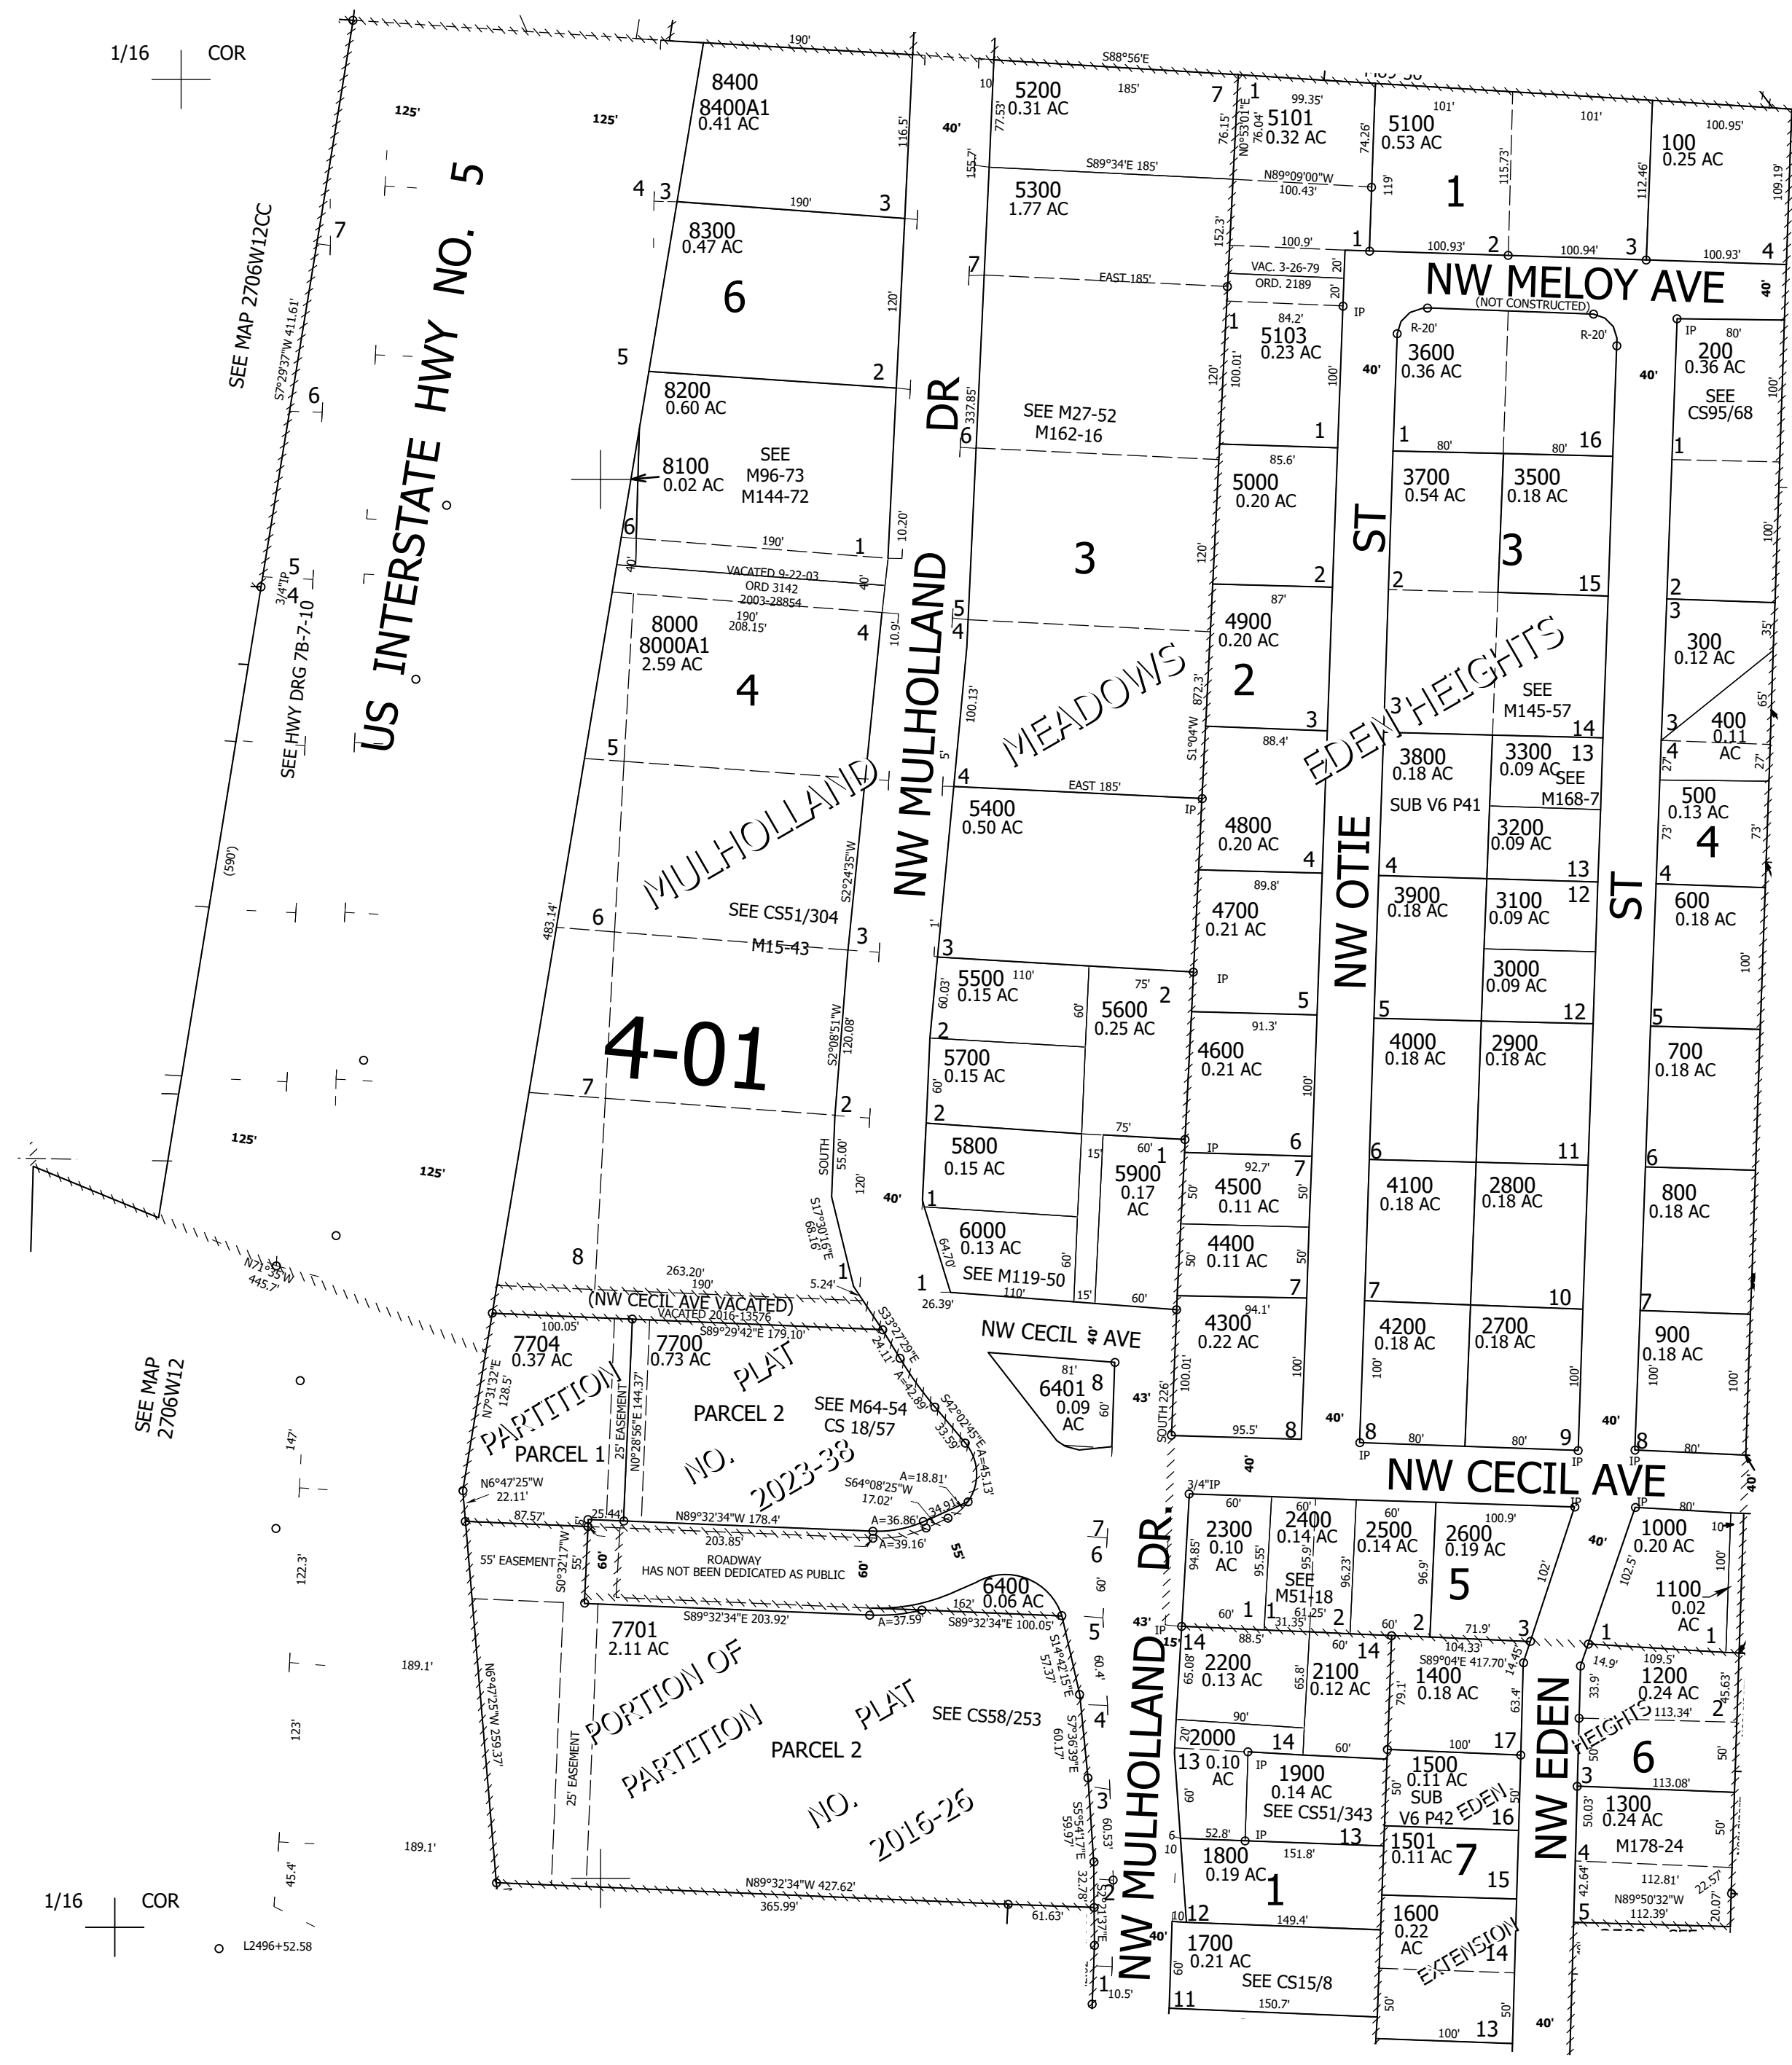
1/16 COR

190'
S88°56'E

8400
8400A1
0.41 AC

5200
0.31 AC
185'

5101
0.32 AC
99.35'

5100
0.53 AC
101'

101'

100
0.25 AC
100.95'

125'
125'
116.5'
40'
77.53'
155.7'
76.15'
N0°53'01"E 76.04'
74.26'
115.73'
112.46'
109.19'

US INTERSTATE HWY NO. 5

SEE MAP 2706W12CC
S7°29'37"W 411.61'

4 3
190'
3
8300
0.47 AC

S89°34'E 185'
5300
1.77 AC

N89°09'00"W
100.43'
119'
1

6

120'

7
EAST 185'
152.3'
100.9'
1
100.93' 2
100.94' 3
100.93' 4
VAC. 3-26-79
ORD. 2189
20'
20'

NW MELOY AVE
(NOT CONSTRUCTED)
40'

5
2
8200
0.60 AC

84.2'
5103
0.23 AC
IP
R-20'
3600
0.36 AC
R-20'
IP 80'
200
0.36 AC
SEE
CS95/68

DR
337.85'
SEE M27-52
M162-16
120'
100.01'
100'
40'
40'
100'

SEE
M96-73
M144-72
8100
0.02 AC
6
1
1
80'
80'
16
1

5000
0.20 AC
85.6'
3700
0.54 AC
3500
0.18 AC

6
190'
1
10.20'
40'

3

ST
3

3/4"IP
5
4
VACATED 9-22-03
ORD 3142
2003-28854
190'
208.15'
40'

2
2
15
2

8000
8000A1
2.59 AC
4
10.9'
5
4
4900
0.20 AC
87'
3
300
0.12 AC
35'

4

MEADOWS
2
EDEN HEIGHTS
SEE
M145-57

100.13'
872.3'
S1°04'W
3
88.4'
3
14
3
400
0.11
AC
65'
27'
27'

SEE HWY DRG 7B-7-10

5
5'
4
EAST 185'
3800
0.18 AC
3300
0.09 AC
13
SEE
M168-7
4
500
0.13 AC

MULHOLLAND
NW MULHOLLAND
5400
0.50 AC
IP
4800
0.20 AC
SUB V6 P41
3200
0.09 AC
73'
4
73'

(590')
S2°24'35"W
4
NW OTIE
4
13
ST
4

483.14'
6
SEE CS51/304
M15-43
3
89.8'
4700
0.21 AC
3900
0.18 AC
3100
0.09 AC
12
600
0.18 AC

1'
3
5500
0.15 AC
110'
75'
5600
0.25 AC
2
IP
5
3000
0.09 AC
100'

60.03'
60'
5
12
5

4-01
S2°08'51"W
120.08'
2
5700
0.15 AC
91.3'
4600
0.21 AC
4000
0.18 AC
2900
0.18 AC
700
0.18 AC

7
2
60'
2
75'
100'

125'
SOUTH
55.00'
5800
0.15 AC
60'
1
6
6
11
6
125'
15'
5900
0.17
AC
IP
92.7'
4500
0.11 AC
4100
0.18 AC
2800
0.18 AC
800
0.18 AC

40'
120'
1
S17°30'16"E
68.19'
6000
0.13 AC
64.70'
4400
0.11 AC
50'
50'
50'

N71°35'W
445.7'
8
1
SEE M119-50
60'
1
7
7
10
7

263.20'
190'
5.24'
26.39'
110'
15'
60'
94.1'
4300
0.22 AC
4200
0.18 AC
2700
0.18 AC
900
0.18 AC

(NW CECIL AVE VACATED)
VACATED 2016-13576
100.05'
S89°29'42"E 179.10'
S33°27'29"E 24.11'
NW CECIL AVE
40'
100.01'
100'
100'
100'

7704
0.37 AC
7700
0.73 AC
PARTITION
PLAT
SEE M64-54
CS 18/57
PARCEL 2
A=42.80'
81'
6401
0.09
AC
8
60'
43'

SEE MAP
2706W12

N7°31'32"E
128.5'
25' EASEMENT
N0°28'56"E 144.37'
PARCEL 1
NO.
S42°02'45"E 33.59'
SOUTH 226'
95.5'
8
40'
8
80'
80'
9
40'
8
80'

147'
N6°47'25"W
22.11'
2023-38
S64°08'25"W
17.02'
A=18.81'
A=45.13'
IP
40'
NW CECIL AVE
IP
40'

25.44'
87.57'
N89°32'34"W 178.4'
A=36.86'
34.91'
3/4"IP
60'
60'
60'
100.9'
IP
80'
1000
0.20 AC
10

55' EASEMENT
S0°32'17"W
55'
203.85'
A=39.16'
55'
7
6
2300
0.10
AC
2400
0.14 AC
2500
0.14 AC
2600
0.19 AC
40'
102.5'
100'

60'
ROADWAY
HAS NOT BEEN DEDICATED AS PUBLIC
60'
DR.
94.85'
95.55'
95.9'
SEE
M51-18
96.23'
96.9'
5
102'
1100
0.02
AC

122.3'
6400
0.06 AC
60'
60'
1
1
61.25'
31.35'
2
60'
2
71.9'
3
1
1

7701
2.11 AC
S89°32'34"E 203.92'
A=37.59
162'
S89°32'34"E 100.05'
5
43'
IP
15'
14
88.5'
60'
14
104.33'
S89°04'E 417.70'
14.45'
1
14.9'
109.5'

189.1'
N6°47'25"W 259.37'
PORTION OF
S14°42'15"E
57.37'
60.4'
2200
0.13 AC
65.08'
65.8'
2100
0.12 AC
79.1'
1400
0.18 AC
63.4'
33.9'
1200
0.24 AC
45.63'

123'
25' EASEMENT
PARTITION
PLAT
SEE CS58/253
S7°36'39"E
60.17'
4
NW MULHOLLAND
90'
2
2000
0.10
AC
14
60'
100'
17
NW EDEN
HEIGHTS
113.34'
2
6

PARCEL 2
IP
13
1900
0.14 AC
SEE CS51/343
1500
0.11 AC
SUB
V6 P42
EDEN
50'
50'
3
113.08'

NO.
2016-26
S5°54'17"E
59.97'
3
60.53'
60'
52.8'
IP
13
1501
0.11 AC
7
16
50.03'
1300
0.24 AC
M178-24
50'

189.1'
6
10
1800
0.19 AC
151.8'
1
15
4
42.64'
112.81'
22.57'

1/16 COR
45.4'
N89°32'34"W 427.62'
365.99'
61.63'
32.78'
10
12
149.4'
1600
0.22
AC
N89°50'32"W
112.39'
5
20.07'

L2496+52.58
40'
1700
0.21 AC
60'
SEE CS15/8
EXTENSION
14
11
150.7'
50'
100'
13
50'
40'
1
10.5'